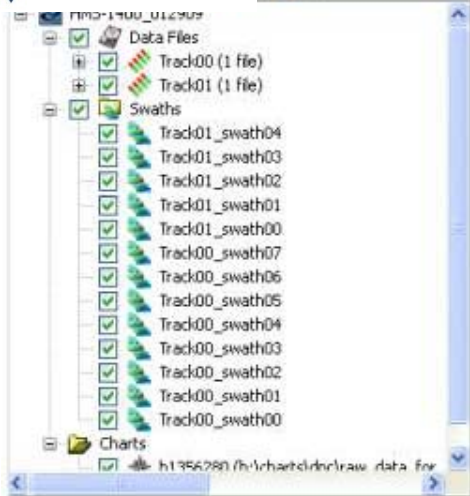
HMS-1400_012909
Data Files
Track00 (1 file)
Track01 (1 file)
Swaths
Track01_swath04
Track01_swath03
Track01_swath02
Track01_swath01
Track01_swath00
Track00_swath07
Track00_swath06
Track00_swath05
Track00_swath04
Track00_swath03
Track00_swath02
Track00_swath01
Track00_swath00
Charts
h1356280 (h:\charts\dnc\raw_data_for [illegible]